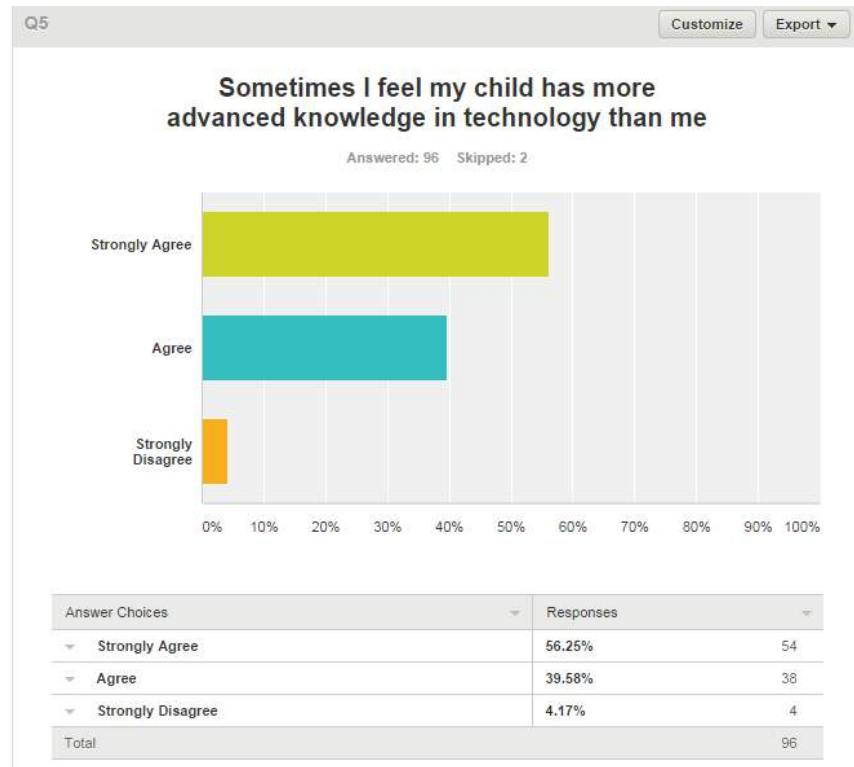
Q5

Customize

Export ▾

Sometimes I feel my child has more advanced knowledge in technology than me

Answered: 96 Skipped: 2

Strongly Agree

Agree

Strongly Disagree

0% 10% 20% 30% 40% 50% 60% 70% 80% 90% 100%

| Answer Choices | Responses | |
|---|---|---|
| Strongly Agree | 56.25% | 54 |
| Agree | 39.58% | 38 |
| Strongly Disagree | 4.17% | 4 |
| Total | | 96 |